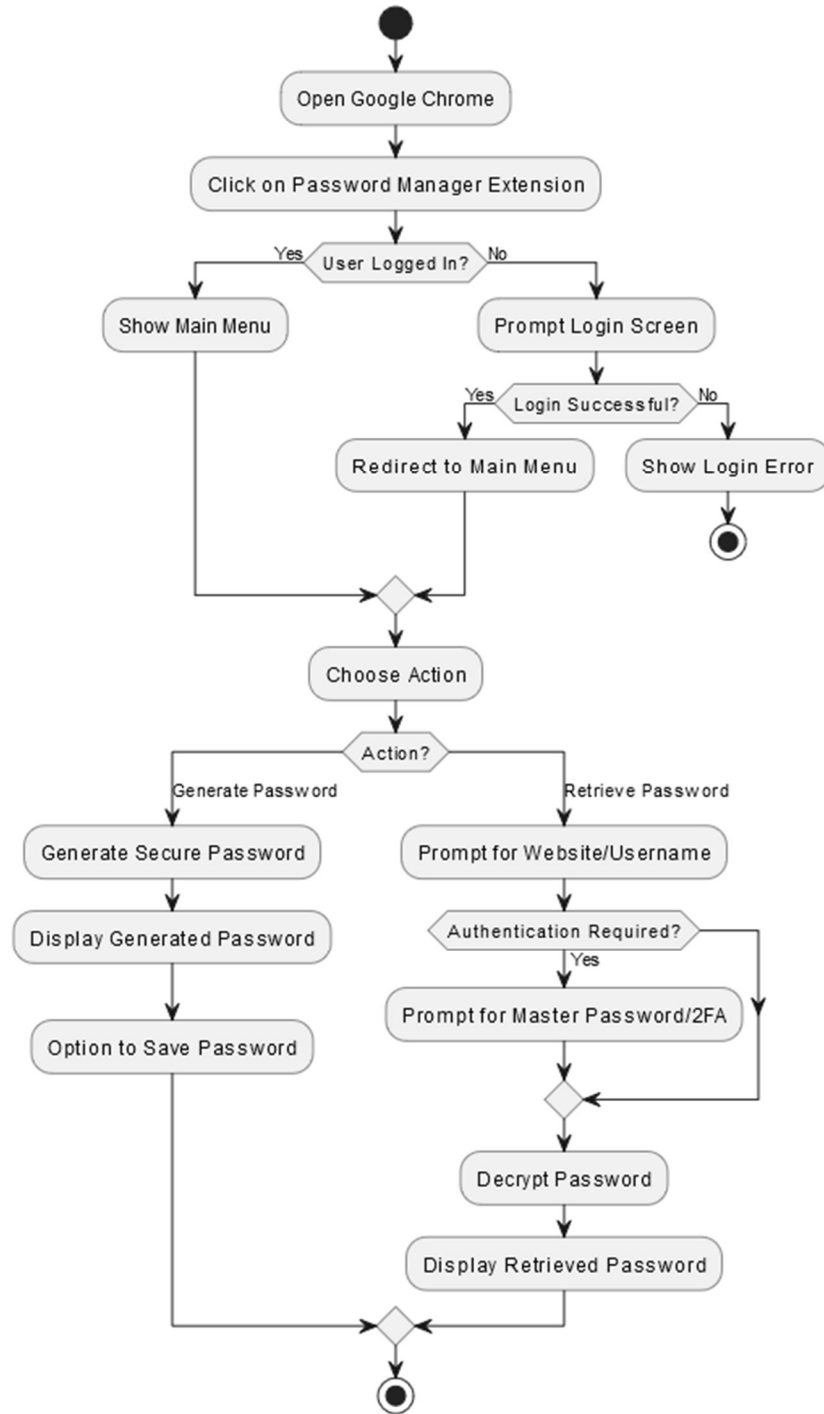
Open Google Chrome

Click on Password Manager Extension

Yes
User Logged In?
No

Show Main Menu

Prompt Login Screen

Yes
Login Successful?
No

Redirect to Main Menu

Show Login Error

Choose Action

Action?

Generate Password

Retrieve Password

Generate Secure Password

Prompt for Website/Username

Display Generated Password

Authentication Required?

Yes

Option to Save Password

Prompt for Master Password/2FA

Decrypt Password

Display Retrieved Password